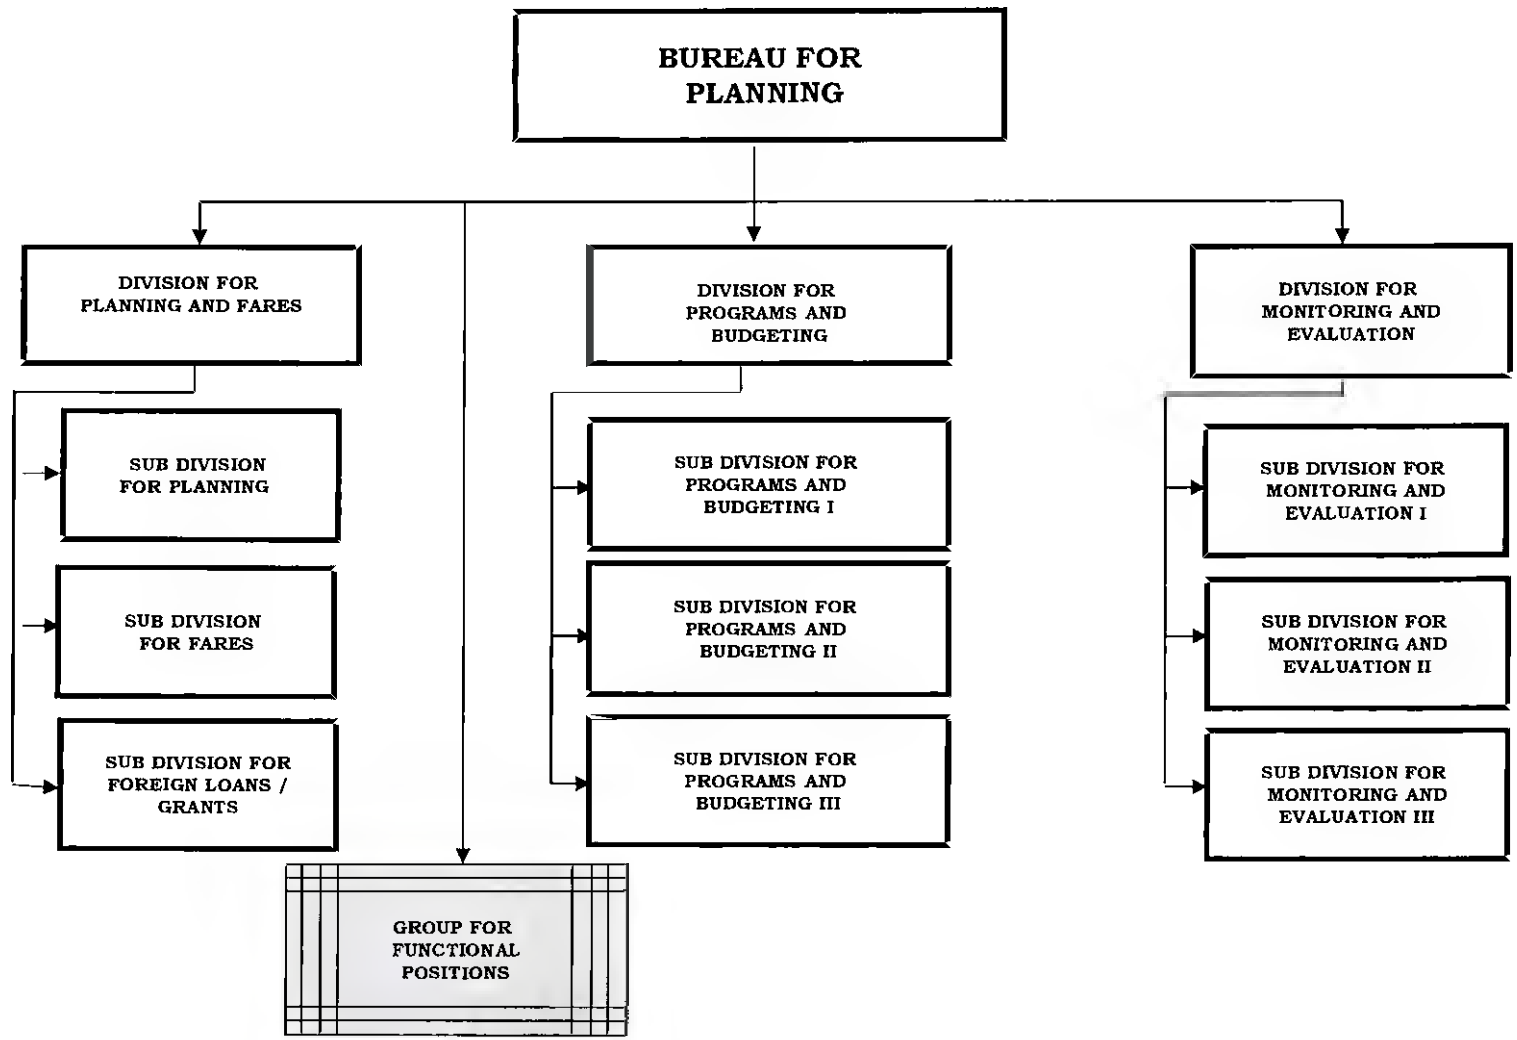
BUREAU FOR PLANNING

DIVISION FOR PLANNING AND FARES

SUB DIVISION FOR PLANNING

SUB DIVISION FOR FARES

SUB DIVISION FOR FOREIGN LOANS / GRANTS

GROUP FOR FUNCTIONAL POSITIONS

DIVISION FOR PROGRAMS AND BUDGETING

SUB DIVISION FOR PROGRAMS AND BUDGETING I

SUB DIVISION FOR PROGRAMS AND BUDGETING II

SUB DIVISION FOR PROGRAMS AND BUDGETING III

DIVISION FOR MONITORING AND EVALUATION

SUB DIVISION FOR MONITORING AND EVALUATION I

SUB DIVISION FOR MONITORING AND EVALUATION II

SUB DIVISION FOR MONITORING AND EVALUATION III